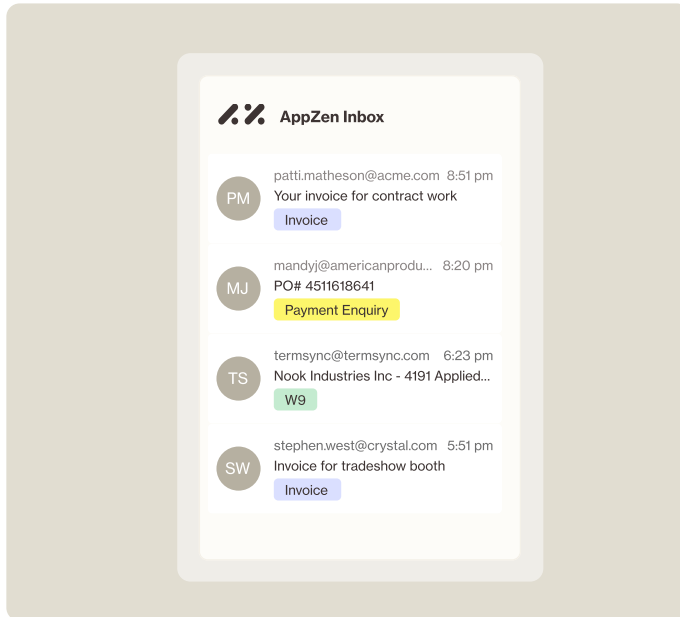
AppZen Inbox

PM
patti.matheson@acme.com 8:51 pm
Your invoice for contract work
Invoice

MJ
mandyj@americanprodu... 8:20 pm
PO# 4511618641
Payment Enquiry

TS
termsync@termsync.com 6:23 pm
Nook Industries Inc - 4191 Applied...
W9

SW
stephen.west@crystal.com 5:51 pm
Invoice for tradeshow booth
Invoice